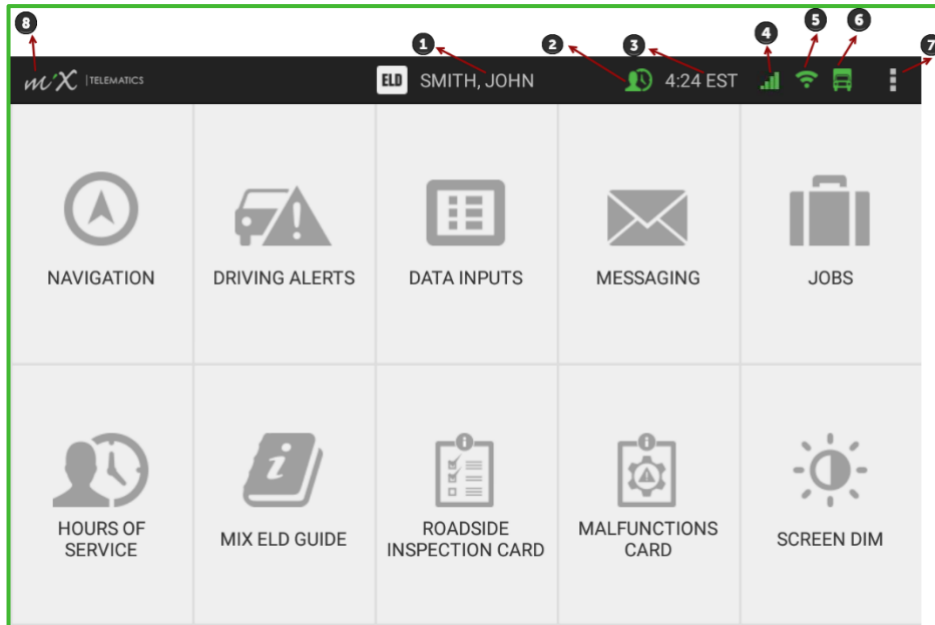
8 1 2 3 4 5 6 7

MiX TELEMATICS ELD SMITH, JOHN 4:24 EST

NAVIGATION

DRIVING ALERTS

DATA INPUTS

MESSAGING

JOBS

HOURS OF SERVICE

MIX ELD GUIDE

ROADSIDE INSPECTION CARD

MALFUNCTIONS CARD

SCREEN DIM